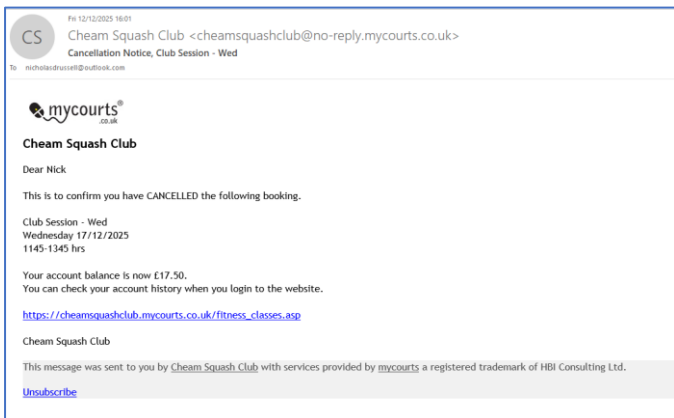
CS

Fri 12/12/2025 16:01

Cheam Squash Club <cheamsquashclub@no-reply.mycourts.co.uk>

Cancellation Notice, Club Session - Wed

To nicholasdrussell@outlook.com

mycourts® .co.uk

Cheam Squash Club

Dear Nick

This is to confirm you have CANCELLED the following booking.

Club Session - Wed
Wednesday 17/12/2025
1145-1345 hrs

Your account balance is now £17.50.
You can check your account history when you login to the website.

https://cheamsquashclub.mycourts.co.uk/fitness_classes.asp

Cheam Squash Club

This message was sent to you by Cheam Squash Club with services provided by mycourts a registered trademark of HBI Consulting Ltd.

Unsubscribe